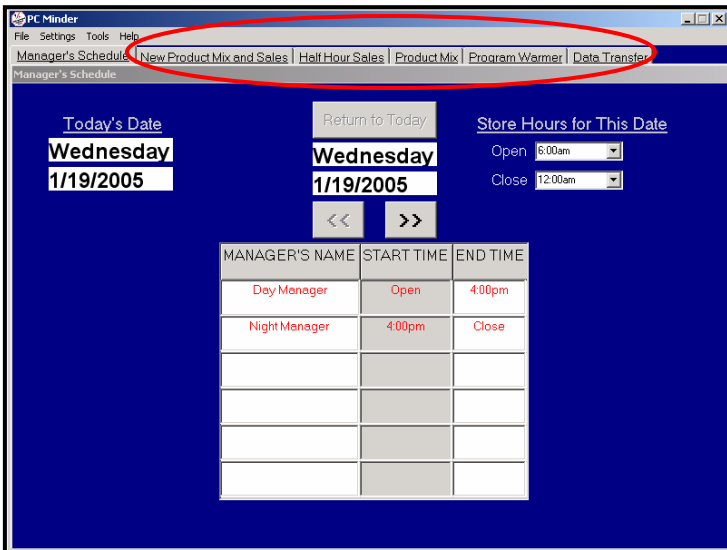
PC Minder

File Settings Tools Help

Manager's Schedule | New Product Mix and Sales | Half Hour Sales | Product Mix | Program Warmer | Data Transfer

Manager's Schedule

Today's Date

Wednesday

1/19/2005

Return to Today

Wednesday

1/19/2005

<< >>

Store Hours for This Date

Open 6:00am

Close 12:00am

| MANAGER'S NAME | START TIME | END TIME |
|---|---|---|
| Day Manager | Open | 4:00pm |
| Night Manager | 4:00pm | Close |
| | | |
| | | |
| | | |
| | | |